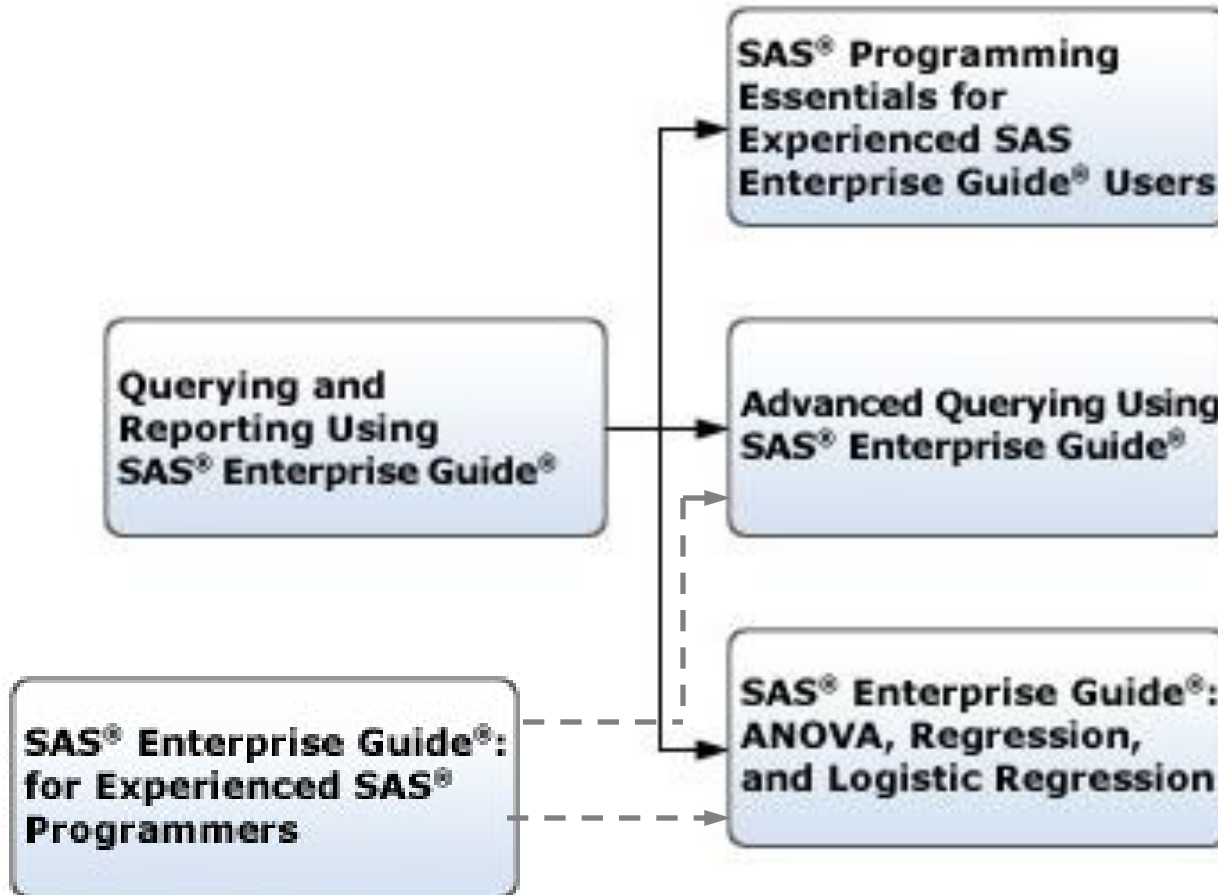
SAS® Programming Essentials for Experienced SAS Enterprise Guide® Users

Querying and Reporting Using SAS® Enterprise Guide®

Advanced Querying Using SAS® Enterprise Guide®

SAS® Enterprise Guide®: for Experienced SAS® Programmers

SAS® Enterprise Guide®: ANOVA, Regression, and Logistic Regression